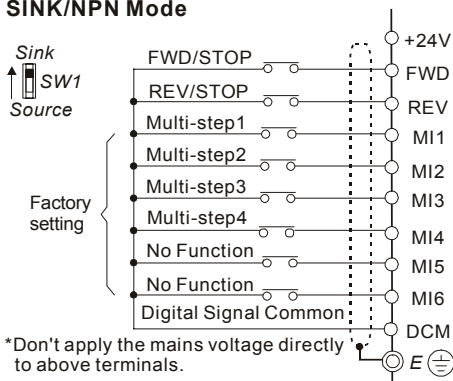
SINK/NPN Mode

Sink
SW1
Source

FWD/STOP
REV/STOP
Multi-step1
Multi-step2
Multi-step3
Multi-step4
No Function
No Function
Digital Signal Common

Factory setting

+24V
FWD
REV
MI1
MI2
MI3
MI4
MI5
MI6
DCM
E

*Don't apply the mains voltage directly to above terminals.